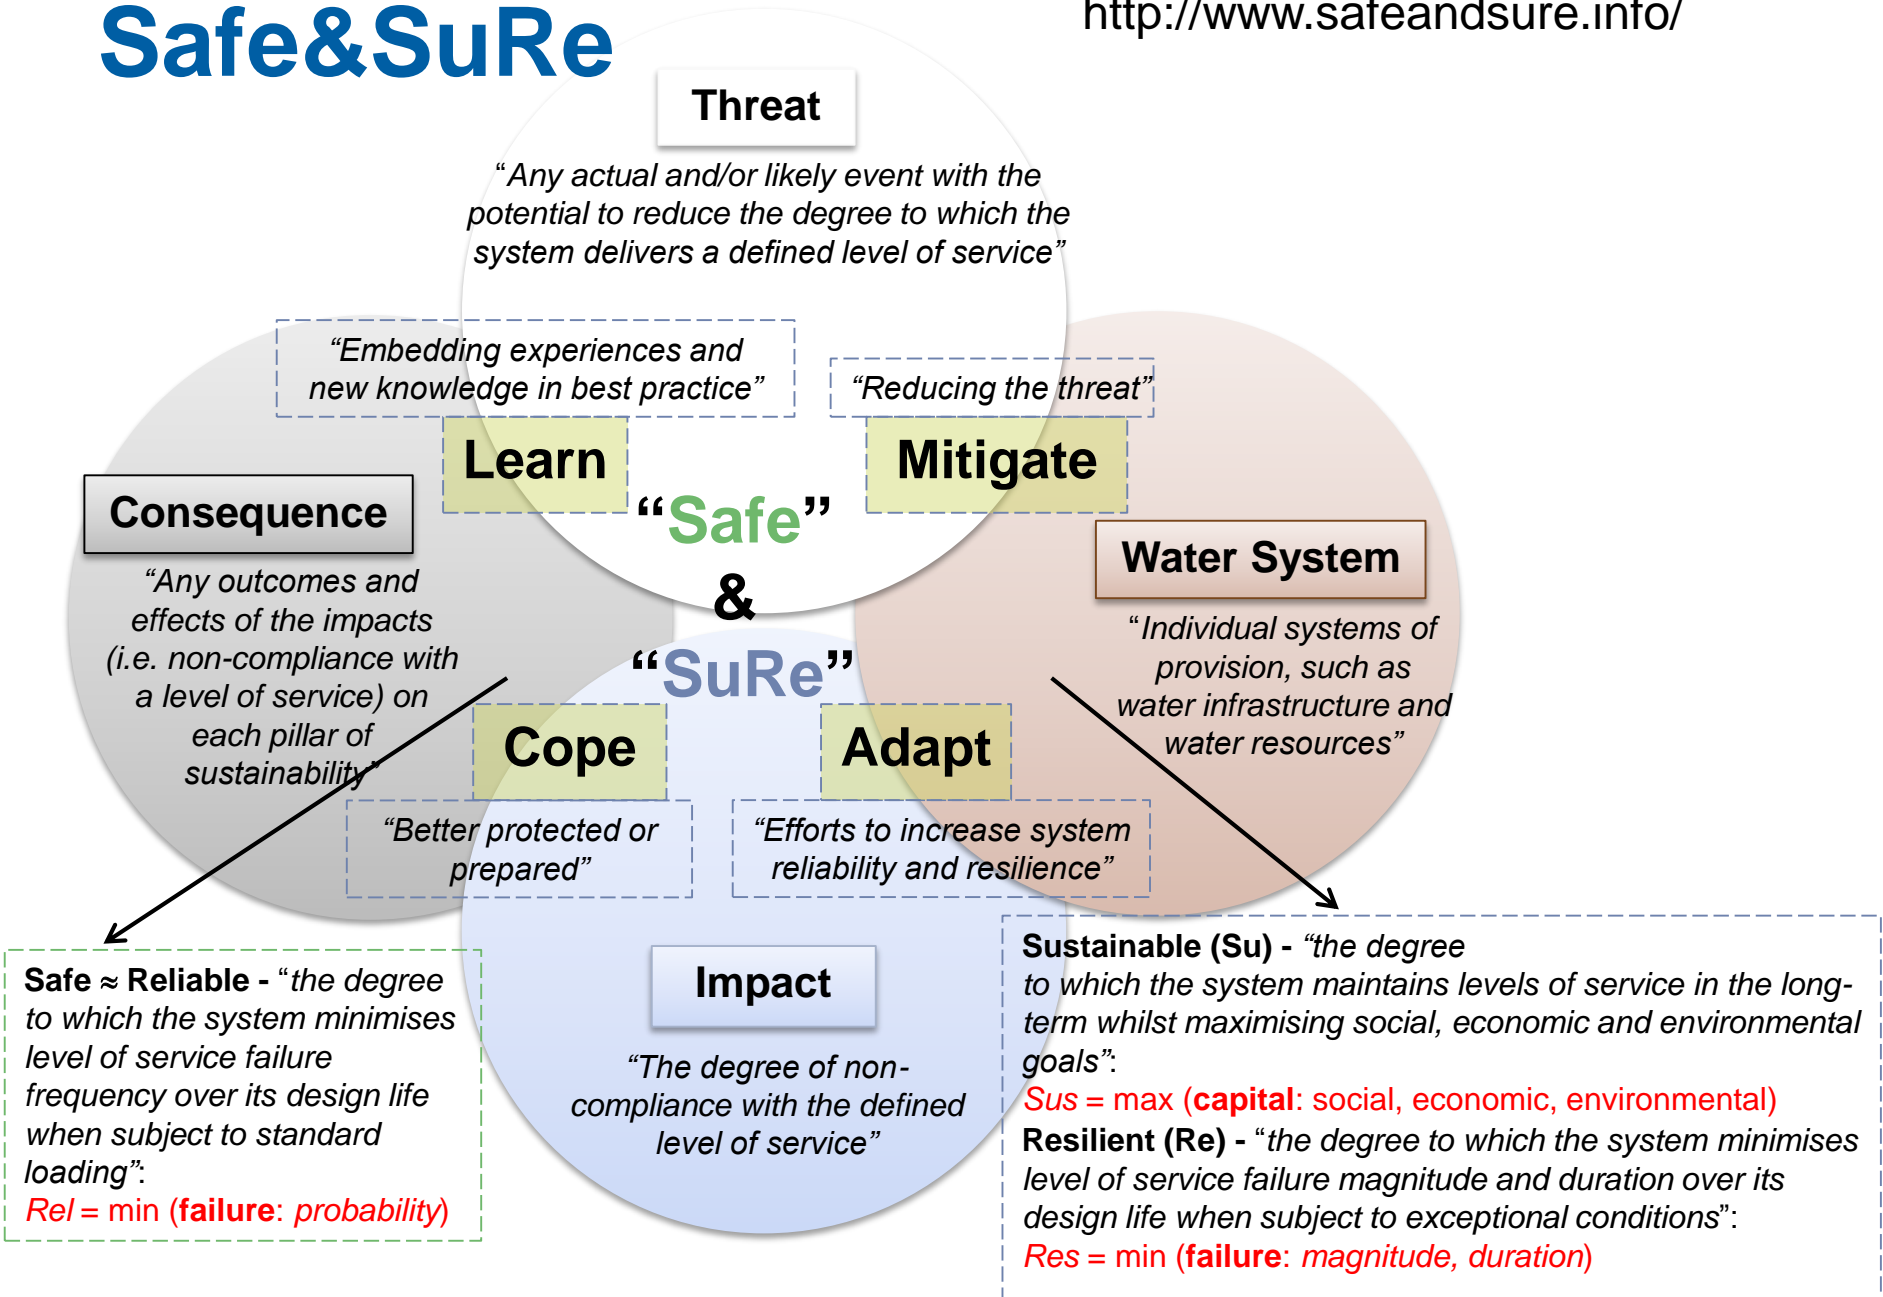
Safe&SuRe

http://www.safeandsure.info/

Threat

"Any actual and/or likely event with the potential to reduce the degree to which the system delivers a defined level of service"

"Embedding experiences and new knowledge in best practice"

"Reducing the threat"

Learn

Mitigate

"Safe"

&

"SuRe"

Consequence

"Any outcomes and effects of the impacts (i.e. non-compliance with a level of service) on each pillar of sustainability"

Water System

"Individual systems of provision, such as water infrastructure and water resources"

Cope

Adapt

"Better protected or prepared"

"Efforts to increase system reliability and resilience"

Impact

"The degree of non-compliance with the defined level of service"

Safe ≈ Reliable - "the degree to which the system minimises level of service failure frequency over its design life when subject to standard loading":
$Rel$ = min (failure: probability)

Sustainable (Su) - "the degree to which the system maintains levels of service in the long-term whilst maximising social, economic and environmental goals":
$Sus$ = max (capital: social, economic, environmental)
Resilient (Re) - "the degree to which the system minimises level of service failure magnitude and duration over its design life when subject to exceptional conditions":
$Res$ = min (failure: magnitude, duration)